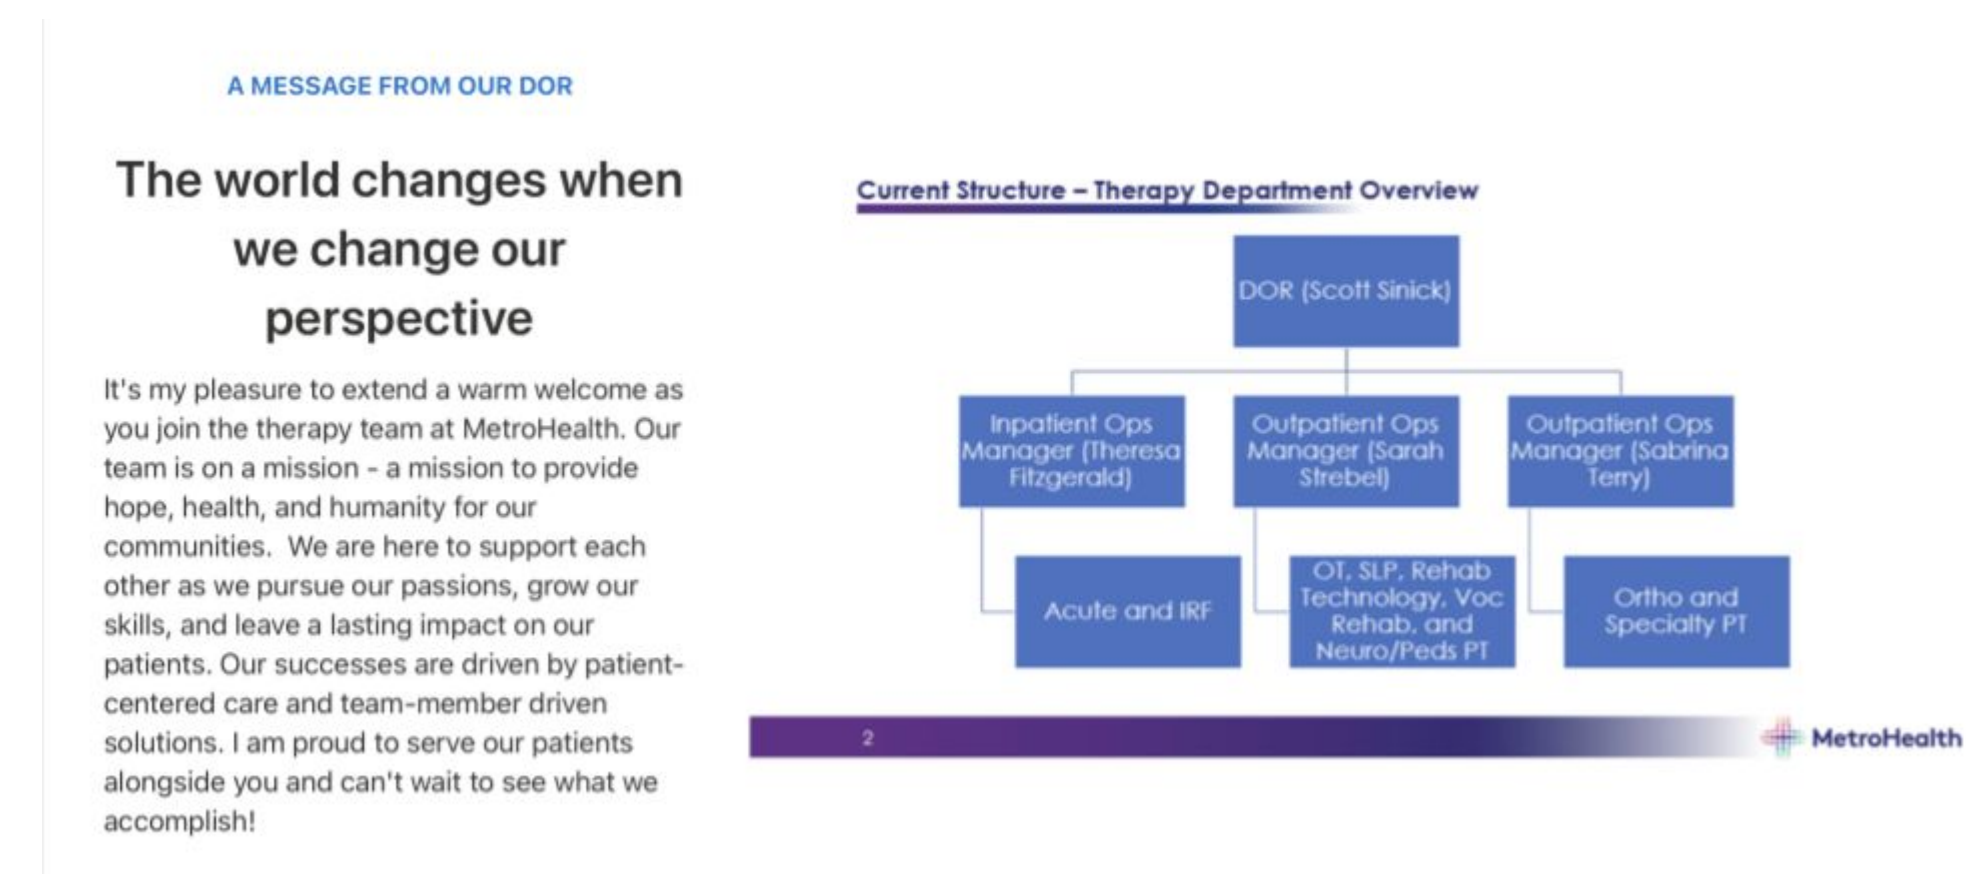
A MESSAGE FROM OUR DOR

The world changes when we change our perspective

It's my pleasure to extend a warm welcome as you join the therapy team at MetroHealth. Our team is on a mission - a mission to provide hope, health, and humanity for our communities. We are here to support each other as we pursue our passions, grow our skills, and leave a lasting impact on our patients. Our successes are driven by patient-centered care and team-member driven solutions. I am proud to serve our patients alongside you and can't wait to see what we accomplish!

Current Structure – Therapy Department Overview

DOR (Scott Sinick)

Inpatient Ops Manager (Theresa Fitzgerald)

Outpatient Ops Manager (Sarah Strebel)

Outpatient Ops Manager (Sabrina Terry)

Acute and IRF

OT, SLP, Rehab Technology, Voc Rehab, and Neuro/Peds PT

Ortho and Specialty PT

2

MetroHealth